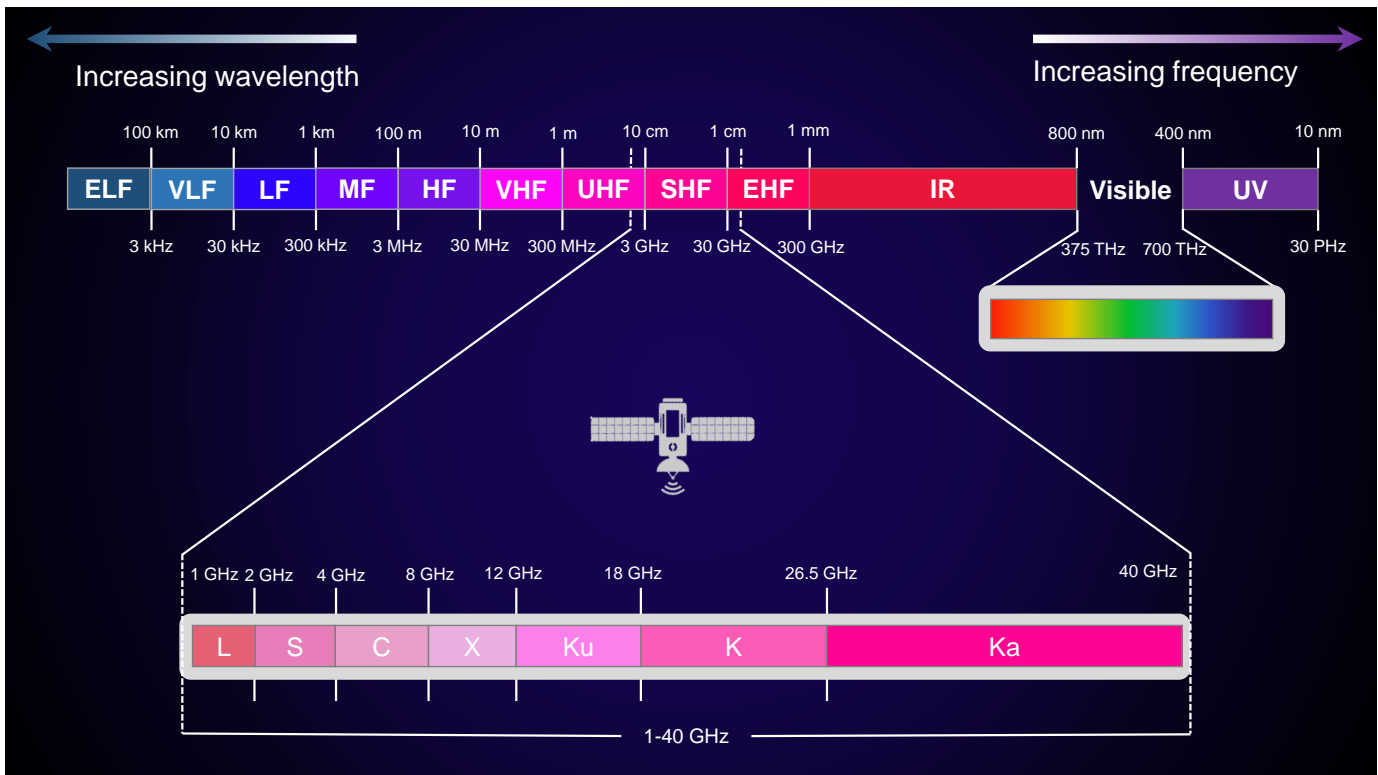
Increasing wavelength

Increasing frequency

100 km 10 km 1 km 100 m 10 m 1 m 10 cm 1 cm 1 mm 800 nm 400 nm 10 nm

ELF VLF LF MF HF VHF UHF SHF EHF IR Visible UV

3 kHz 30 kHz 300 kHz 3 MHz 30 MHz 300 MHz 3 GHz 30 GHz 300 GHz 375 THz 700 THz 30 PHz

1 GHz 2 GHz 4 GHz 8 GHz 12 GHz 18 GHz 26.5 GHz 40 GHz

L S C X Ku K Ka

1-40 GHz